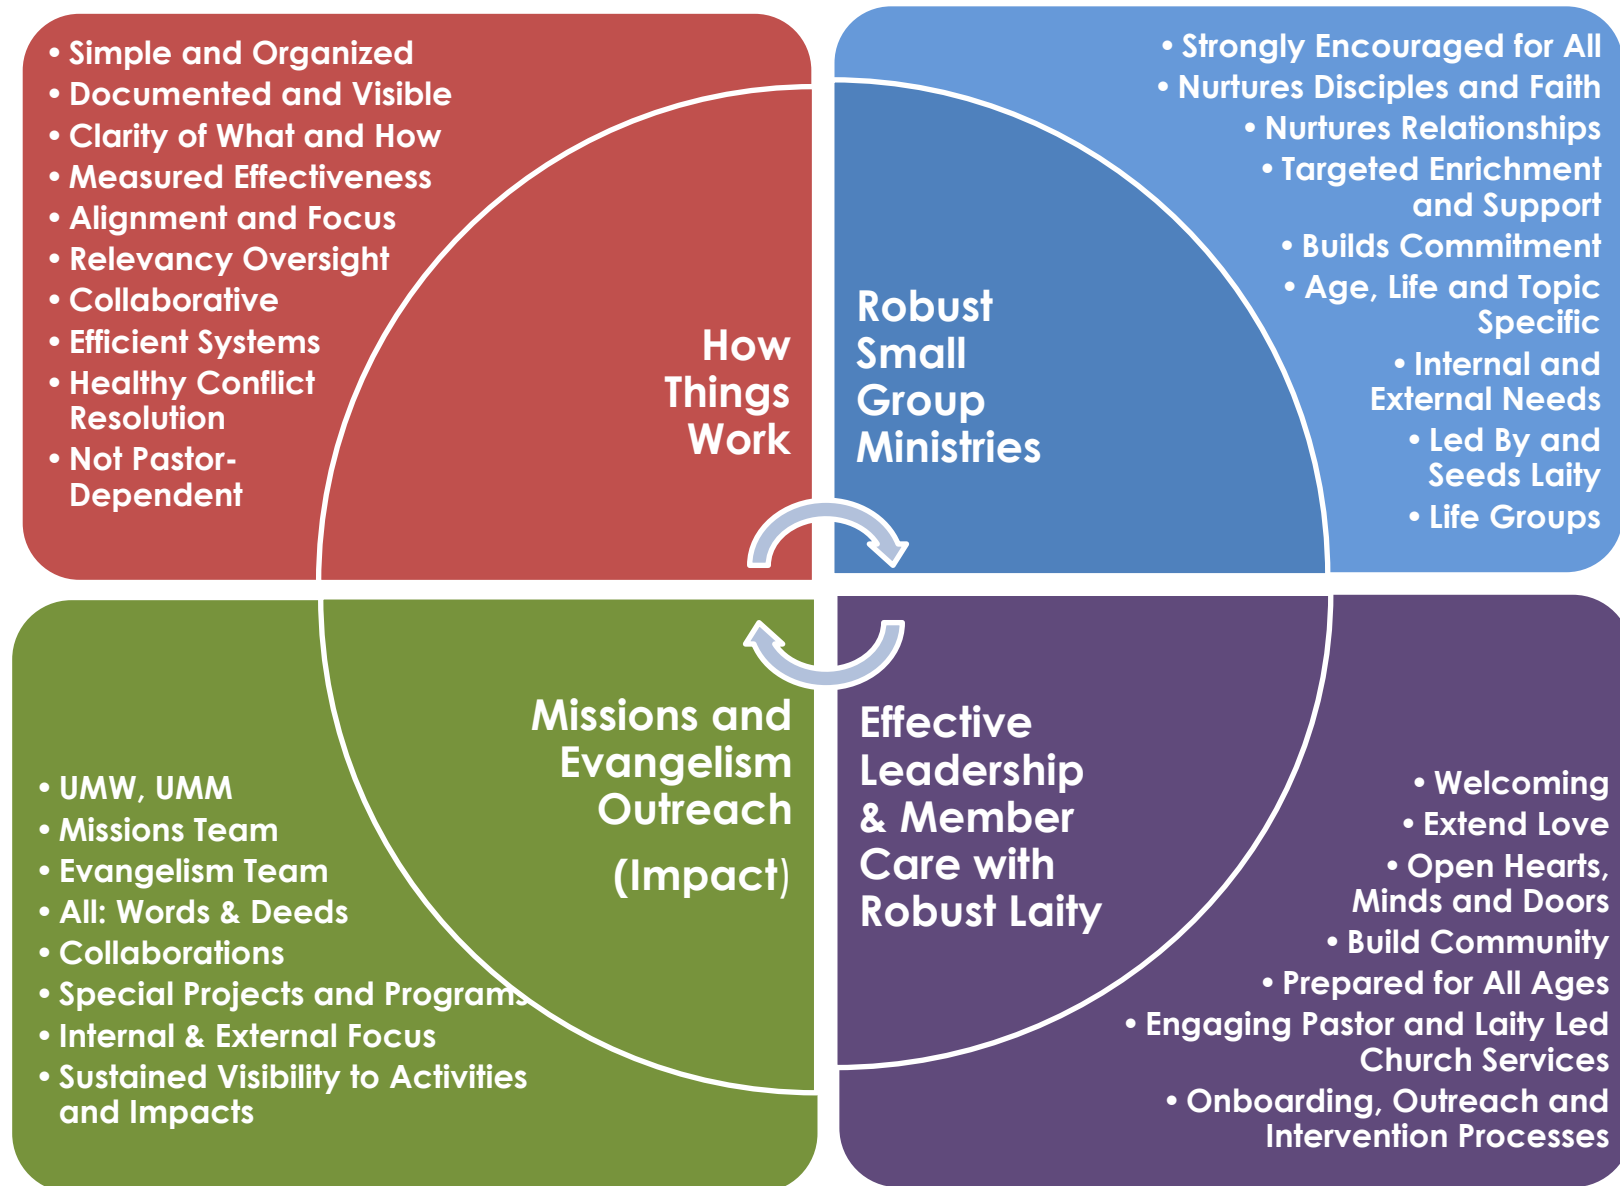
• Simple and Organized
• Documented and Visible
• Clarity of What and How
• Measured Effectiveness
• Alignment and Focus
• Relevancy Oversight
• Collaborative
• Efficient Systems
• Healthy Conflict Resolution
• Not Pastor-Dependent

How Things Work

• Strongly Encouraged for All
• Nurtures Disciples and Faith
• Nurtures Relationships
• Targeted Enrichment and Support
• Builds Commitment
• Age, Life and Topic Specific
• Internal and External Needs
• Led By and Seeds Laity
• Life Groups

Robust Small Group Ministries

Missions and Evangelism Outreach

(Impact)

• UMW, UMM
• Missions Team
• Evangelism Team
• All: Words & Deeds
• Collaborations
• Special Projects and Programs
• Internal & External Focus
• Sustained Visibility to Activities and Impacts

Effective Leadership & Member Care with Robust Laity

• Welcoming
• Extend Love
• Open Hearts, Minds and Doors
• Build Community
• Prepared for All Ages
• Engaging Pastor and Laity Led Church Services
• Onboarding, Outreach and Intervention Processes